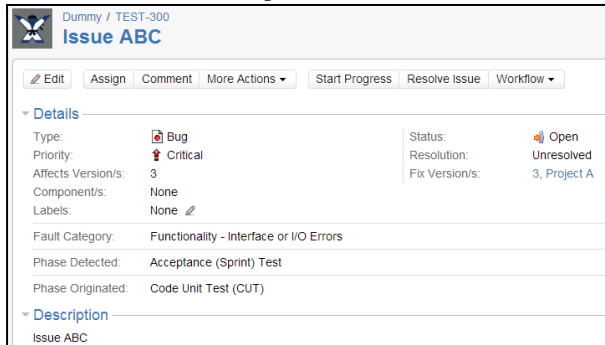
Dummy / TEST-300
Issue ABC

Edit | Assign | Comment | More Actions ▾ | Start Progress | Resolve Issue | Workflow ▾

Details

Type: Bug
Priority: Critical
Affects Version/s: 3
Component/s: None
Labels: None

Status: Open
Resolution: Unresolved
Fix Version/s: 3, Project A

Fault Category: Functionality - Interface or I/O Errors
Phase Detected: Acceptance (Sprint) Test
Phase Originated: Code Unit Test (CUT)

Description

Issue ABC